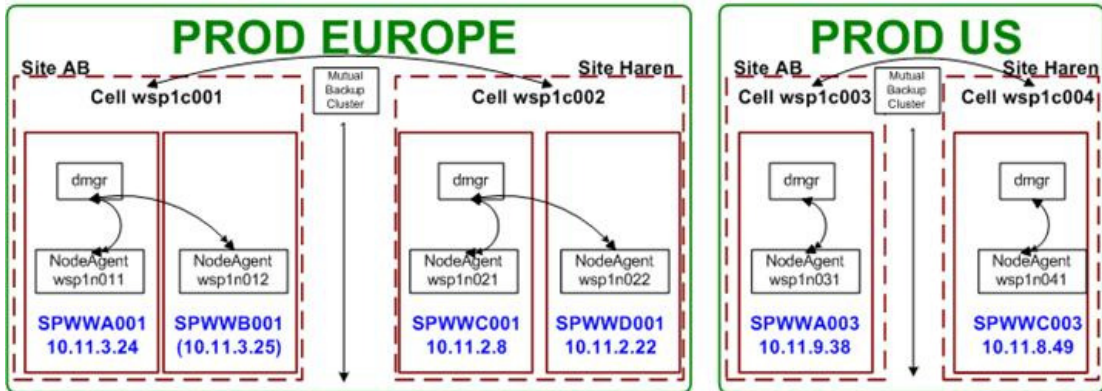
PROD EUROPE

Site AB

Site Haren

Mutual Backup Cluster

Cell wsp1c001

Cell wsp1c002

dmgr

NodeAgent wsp1n011

NodeAgent wsp1n012

SPWWA001 10.11.3.24

SPWWB001 (10.11.3.25)

dmgr

NodeAgent wsp1n021

NodeAgent wsp1n022

SPWWC001 10.11.2.8

SPWWD001 10.11.2.22

PROD US

Site AB

Site Haren

Mutual Backup Cluster

Cell wsp1c003

Cell wsp1c004

dmgr

NodeAgent wsp1n031

SPWWA003 10.11.9.38

dmgr

NodeAgent wsp1n041

SPWWC003 10.11.8.49